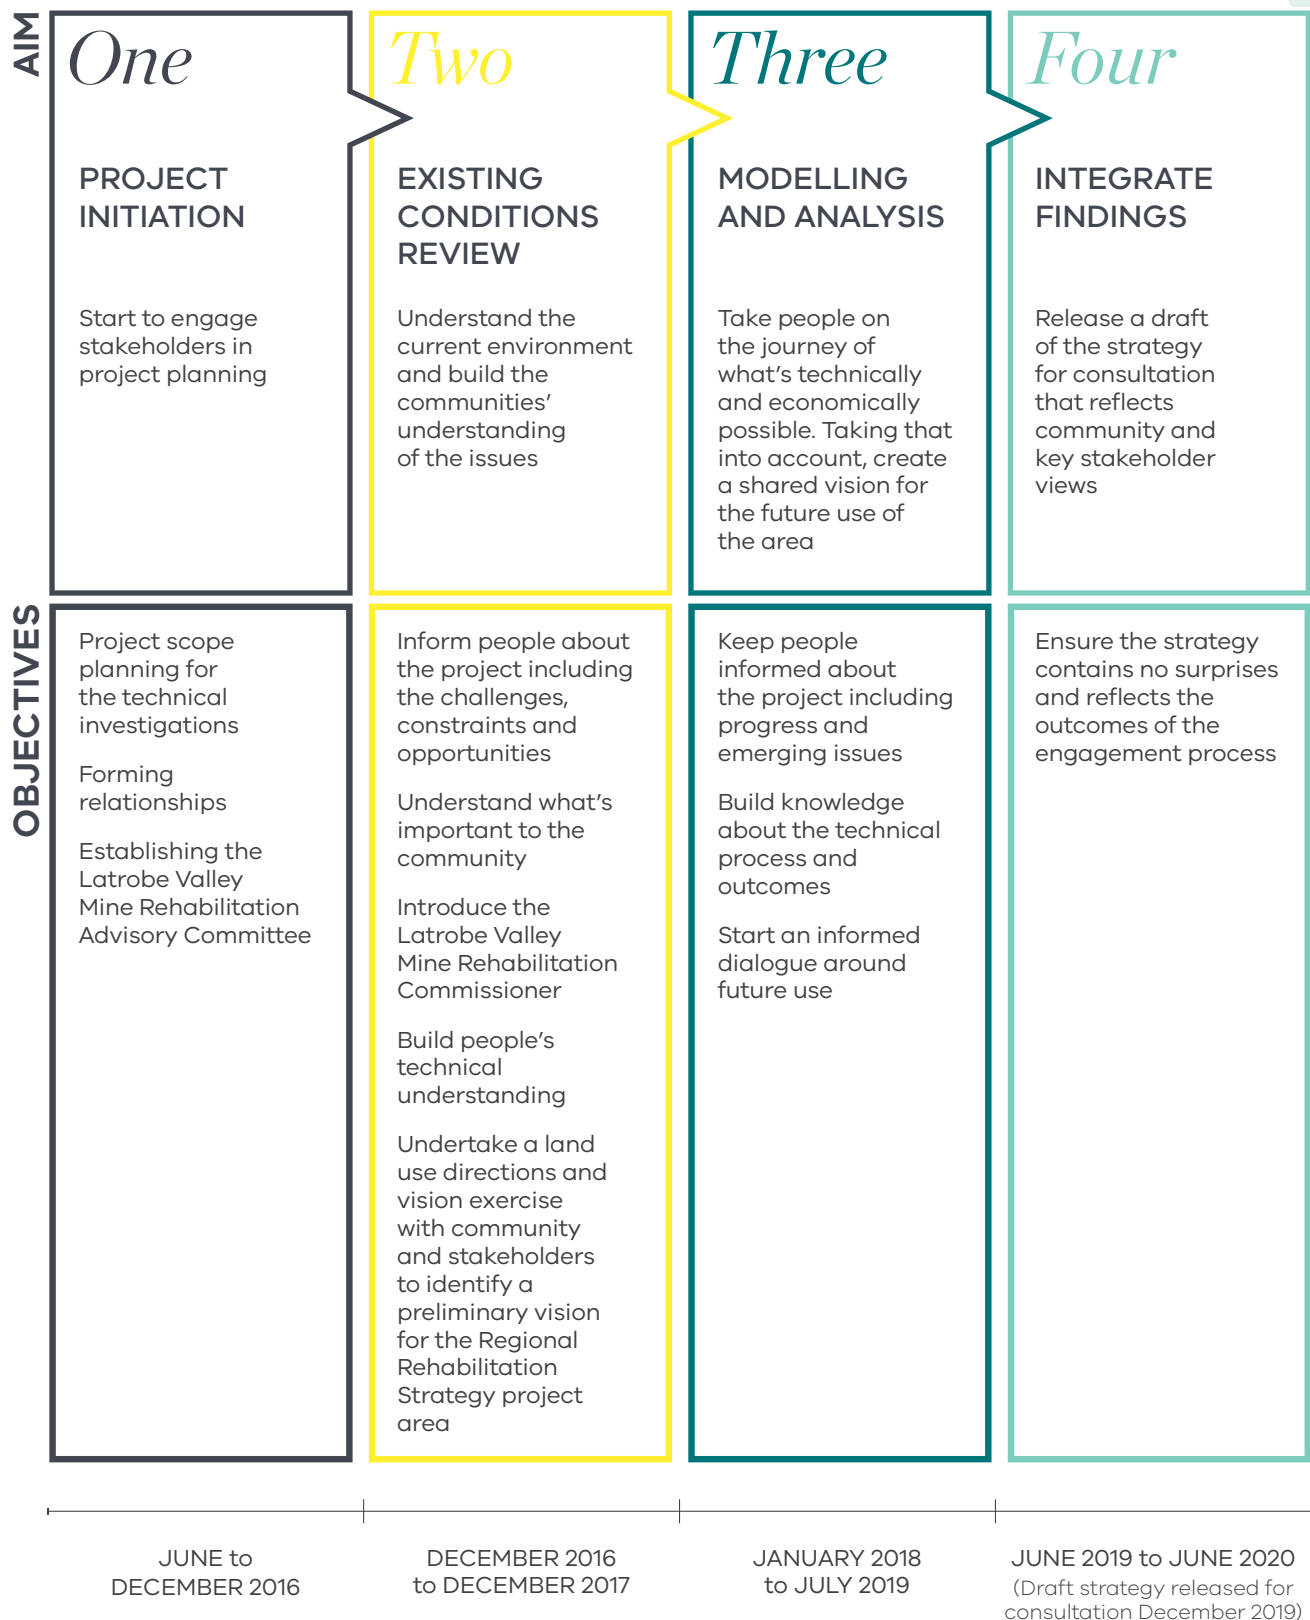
AIM

One

PROJECT INITIATION

Start to engage stakeholders in project planning

Two

EXISTING CONDITIONS REVIEW

Understand the current environment and build the communities' understanding of the issues

Three

MODELLING AND ANALYSIS

Take people on the journey of what's technically and economically possible. Taking that into account, create a shared vision for the future use of the area

Four

INTEGRATE FINDINGS

Release a draft of the strategy for consultation that reflects community and key stakeholder views

OBJECTIVES

Project scope planning for the technical investigations

Forming relationships

Establishing the Latrobe Valley Mine Rehabilitation Advisory Committee

Inform people about the project including the challenges, constraints and opportunities

Understand what's important to the community

Introduce the Latrobe Valley Mine Rehabilitation Commissioner

Build people's technical understanding

Undertake a land use directions and vision exercise with community and stakeholders to identify a preliminary vision for the Regional Rehabilitation Strategy project area

Keep people informed about the project including progress and emerging issues

Build knowledge about the technical process and outcomes

Start an informed dialogue around future use

Ensure the strategy contains no surprises and reflects the outcomes of the engagement process

JUNE to DECEMBER 2016

DECEMBER 2016 to DECEMBER 2017

JANUARY 2018 to JULY 2019

JUNE 2019 to JUNE 2020 (Draft strategy released for consultation December 2019)